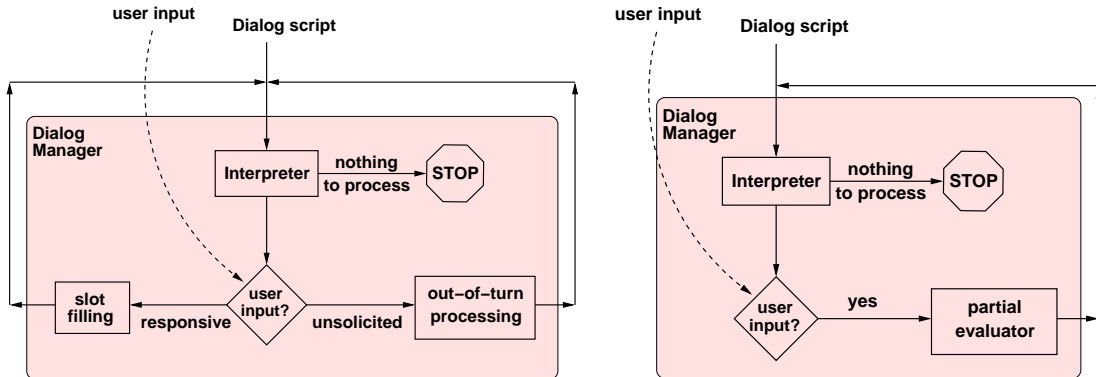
user input

Dialog script

Dialog Manager

Interpreter

nothing to process

STOP

user input?

slot filling

responsive

unsolicited

out-of-turn processing

user input

Dialog script

Dialog Manager

Interpreter

nothing to process

STOP

user input?

yes

partial evaluator